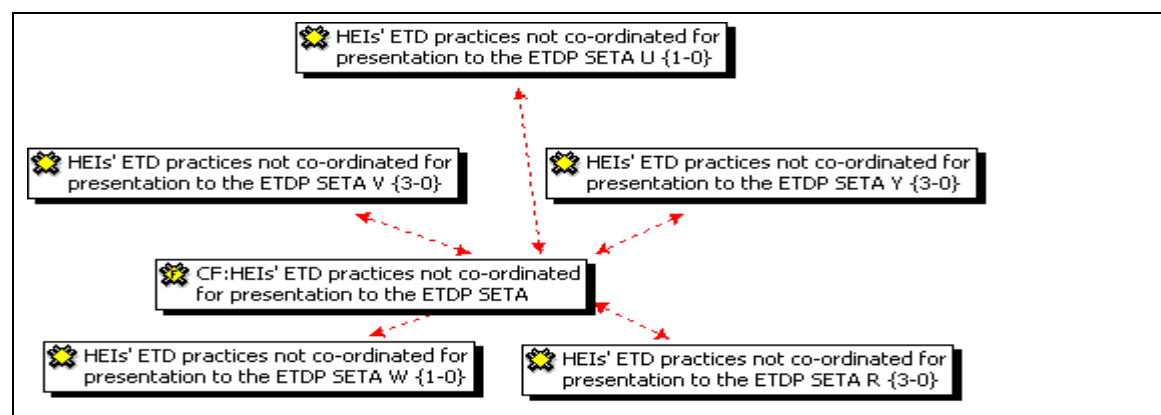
HEIs' ETD practices not co-ordinated for presentation to the ETDP SETA U {1-0}

HEIs' ETD practices not co-ordinated for presentation to the ETDP SETA V {3-0}

HEIs' ETD practices not co-ordinated for presentation to the ETDP SETA Y {3-0}

CF:HEIs' ETD practices not co-ordinated for presentation to the ETDP SETA

HEIs' ETD practices not co-ordinated for presentation to the ETDP SETA W {1-0}

HEIs' ETD practices not co-ordinated for presentation to the ETDP SETA R {3-0}